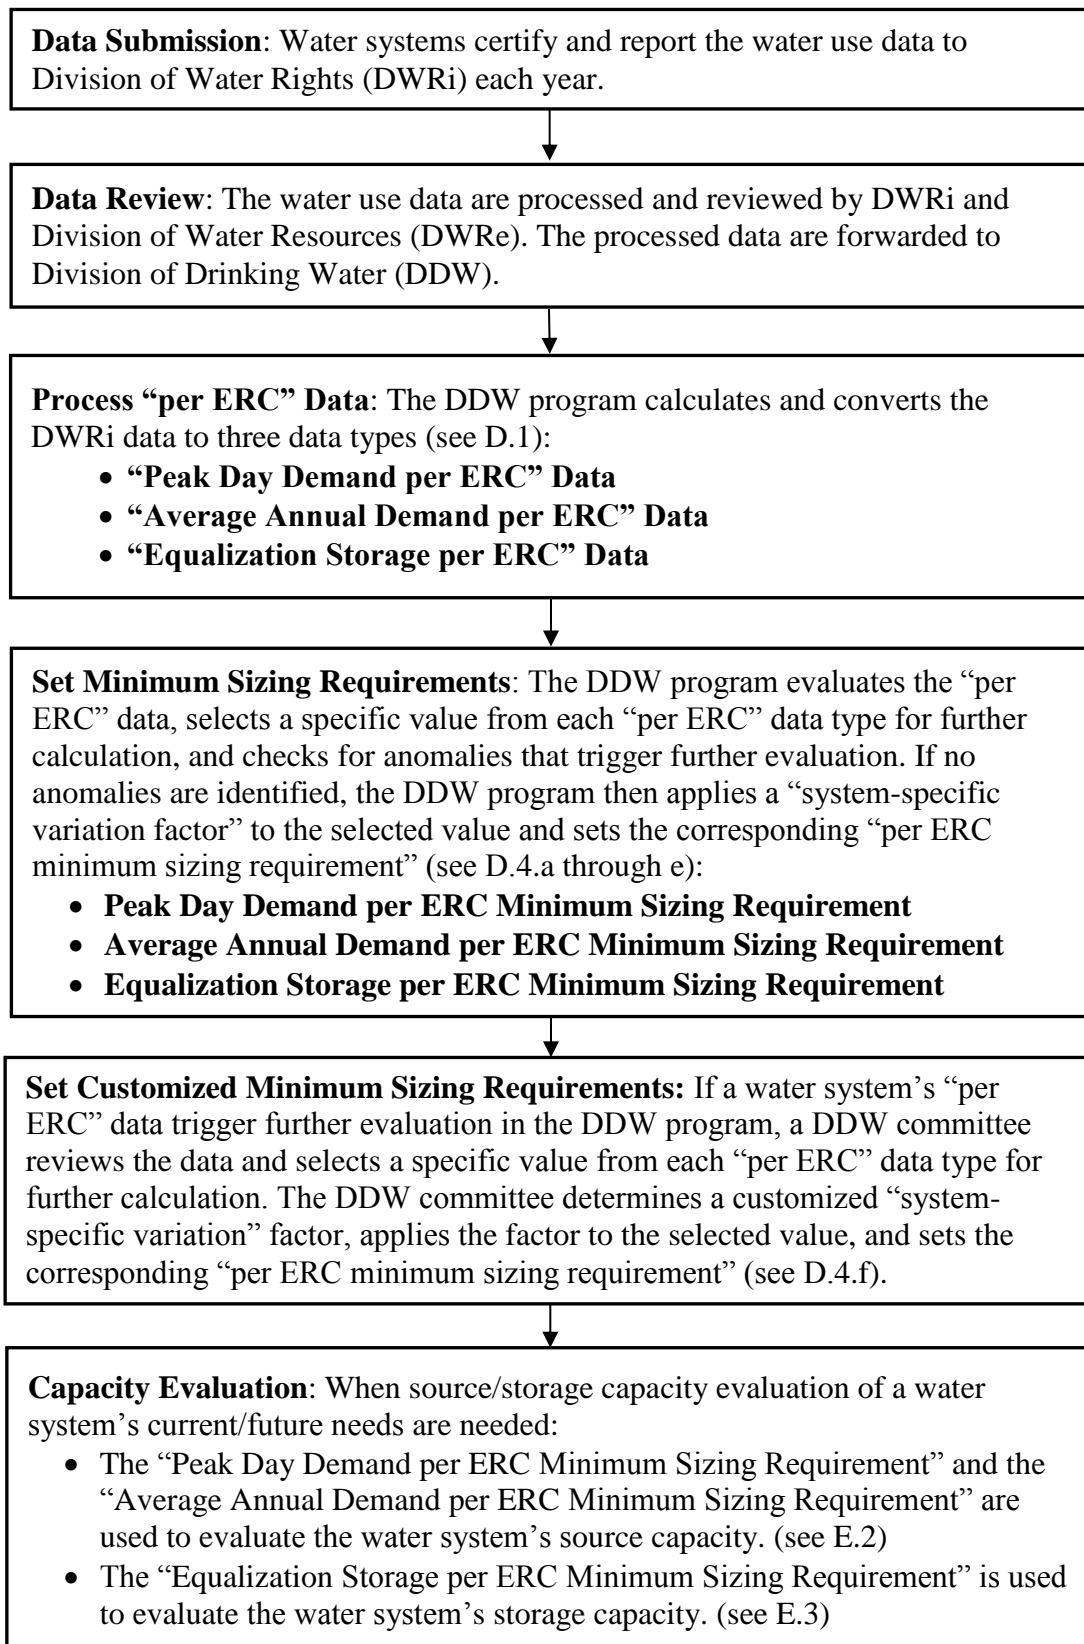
**Data Submission**: Water systems certify and report the water use data to Division of Water Rights (DWRi) each year.

**Data Review**: The water use data are processed and reviewed by DWRi and Division of Water Resources (DWRe). The processed data are forwarded to Division of Drinking Water (DDW).

**Process "per ERC" Data**: The DDW program calculates and converts the DWRi data to three data types (see D.1):
- **"Peak Day Demand per ERC" Data**
- **"Average Annual Demand per ERC" Data**
- **"Equalization Storage per ERC" Data**

**Set Minimum Sizing Requirements**: The DDW program evaluates the "per ERC" data, selects a specific value from each "per ERC" data type for further calculation, and checks for anomalies that trigger further evaluation. If no anomalies are identified, the DDW program then applies a "system-specific variation factor" to the selected value and sets the corresponding "per ERC minimum sizing requirement" (see D.4.a through e):
- **Peak Day Demand per ERC Minimum Sizing Requirement**
- **Average Annual Demand per ERC Minimum Sizing Requirement**
- **Equalization Storage per ERC Minimum Sizing Requirement**

**Set Customized Minimum Sizing Requirements:** If a water system's "per ERC" data trigger further evaluation in the DDW program, a DDW committee reviews the data and selects a specific value from each "per ERC" data type for further calculation. The DDW committee determines a customized "system-specific variation" factor, applies the factor to the selected value, and sets the corresponding "per ERC minimum sizing requirement" (see D.4.f).

**Capacity Evaluation**: When source/storage capacity evaluation of a water system's current/future needs are needed:
- The "Peak Day Demand per ERC Minimum Sizing Requirement" and the "Average Annual Demand per ERC Minimum Sizing Requirement" are used to evaluate the water system's source capacity. (see E.2)
- The "Equalization Storage per ERC Minimum Sizing Requirement" is used to evaluate the water system's storage capacity. (see E.3)